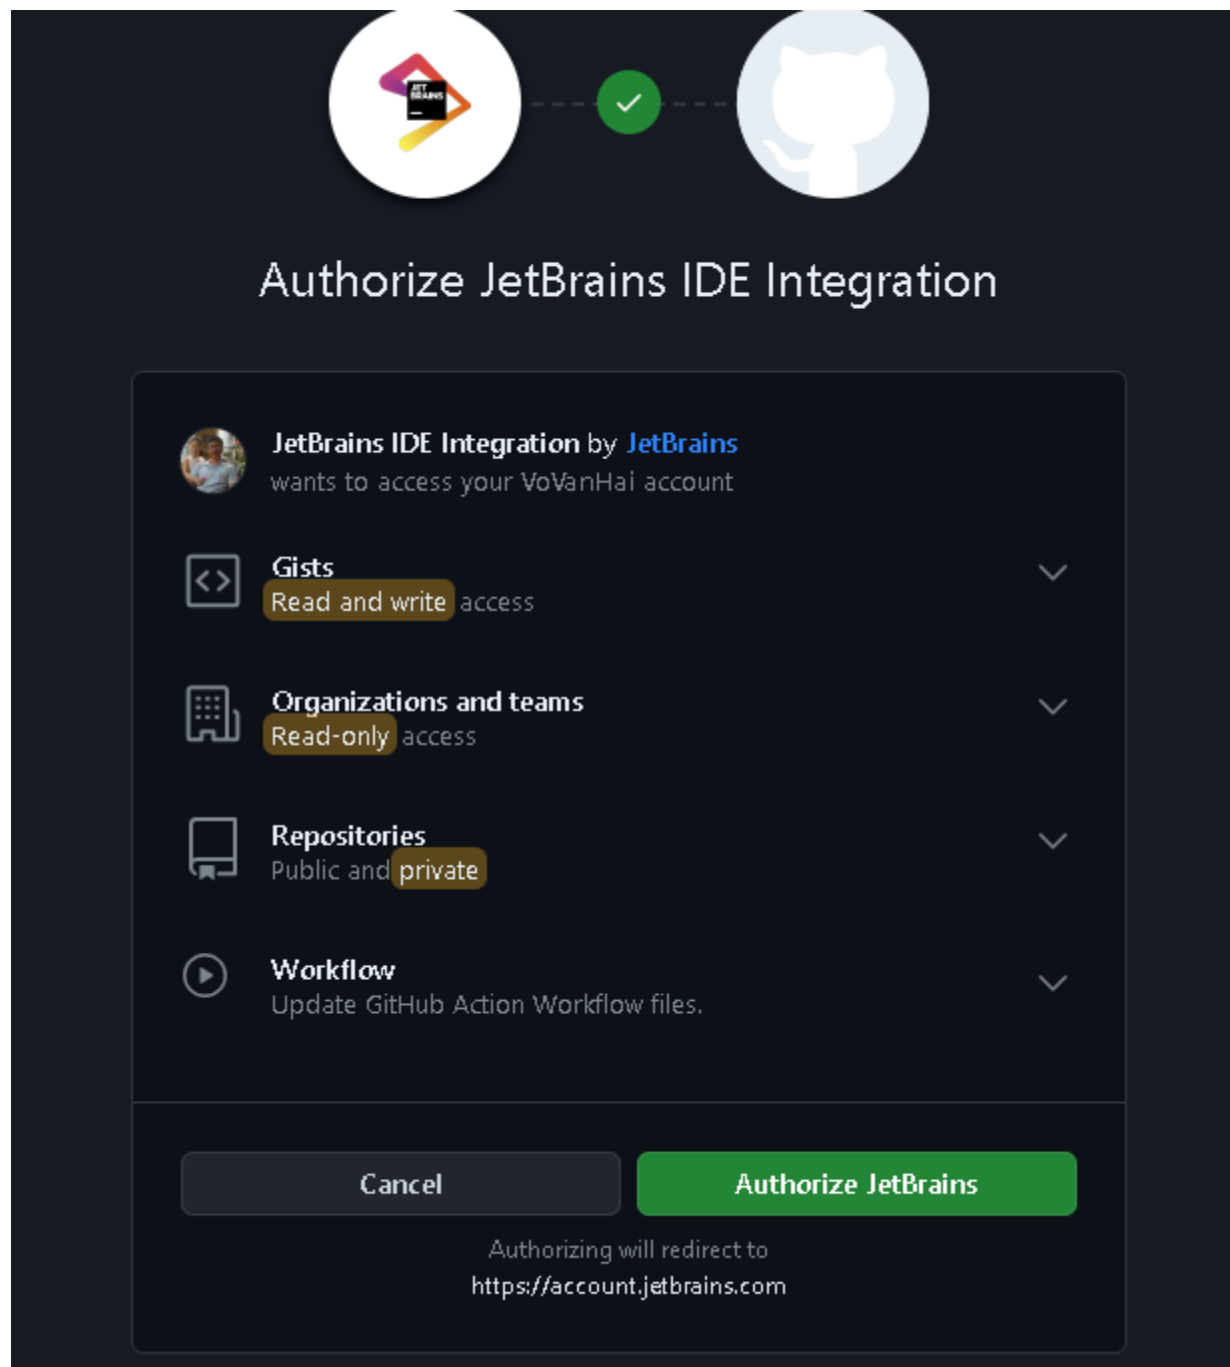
JET BRAINS

Authorize JetBrains IDE Integration

JetBrains IDE Integration by JetBrains
wants to access your VoVanHai account

Gists
Read and write access

Organizations and teams
Read-only access

Repositories
Public and private

Workflow
Update GitHub Action Workflow files.

Cancel

Authorize JetBrains

Authorizing will redirect to
https://account.jetbrains.com